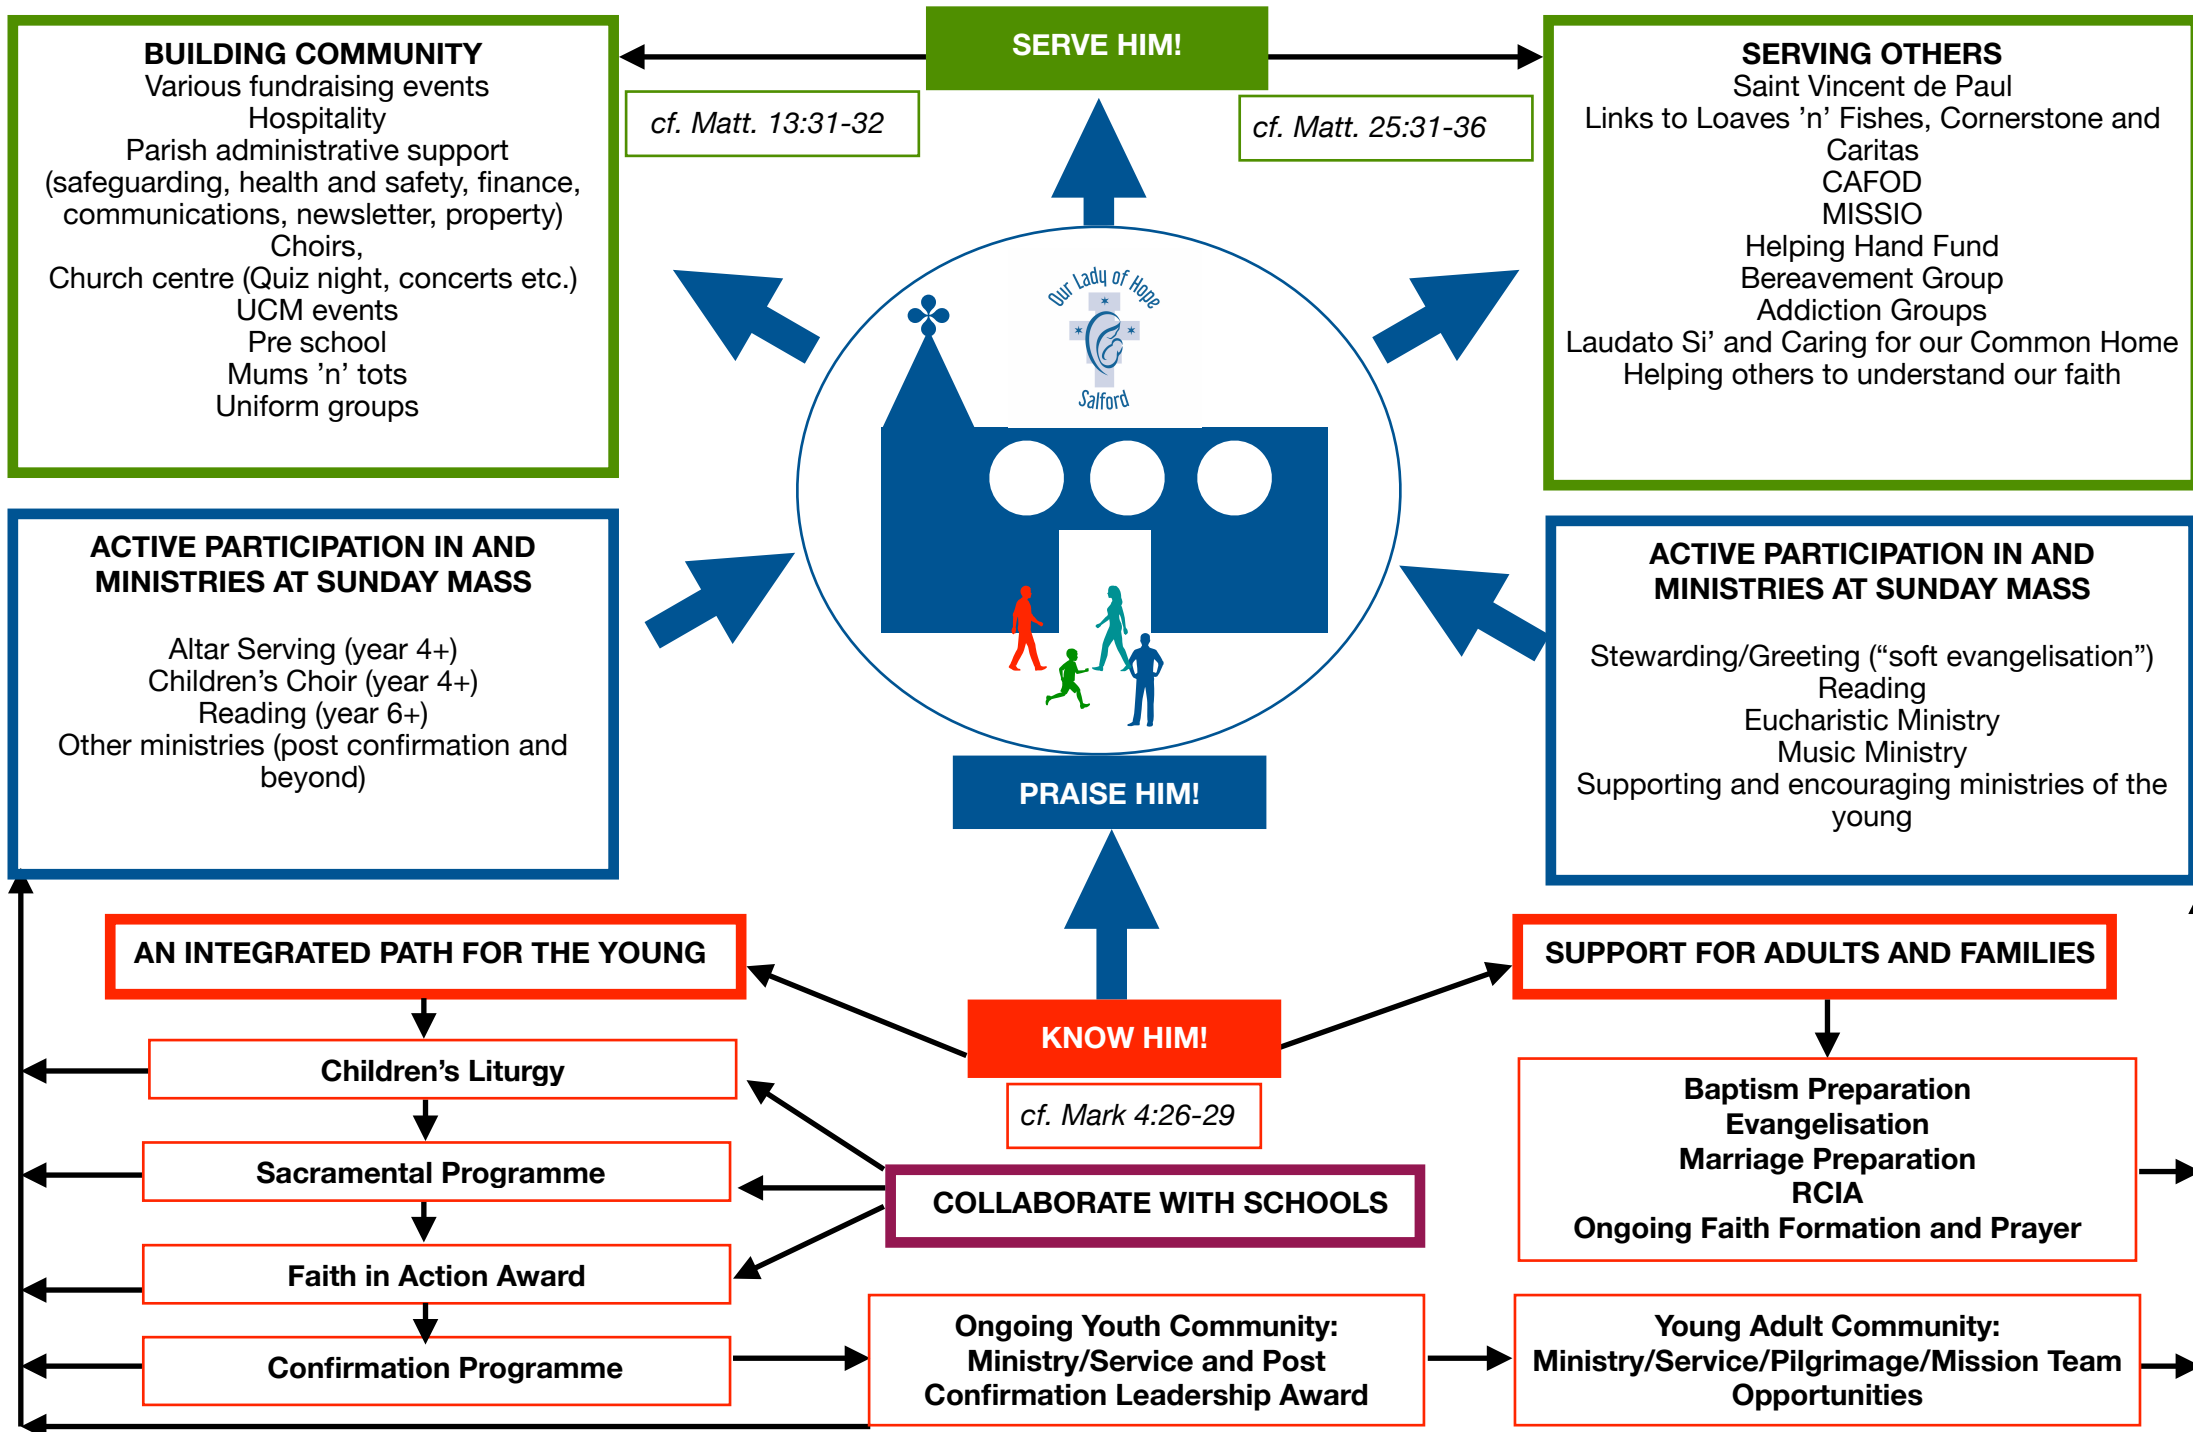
BUILDING COMMUNITY
Various fundraising events
Hospitality
Parish administrative support (safeguarding, health and safety, finance, communications, newsletter, property)
Choirs,
Church centre (Quiz night, concerts etc.)
UCM events
Pre school
Mums 'n' tots
Uniform groups

SERVE HIM!

cf. Matt. 13:31-32

cf. Matt. 25:31-36

SERVING OTHERS
Saint Vincent de Paul
Links to Loaves 'n' Fishes, Cornerstone and Caritas
CAFOD
MISSIO
Helping Hand Fund
Bereavement Group
Addiction Groups
Laudato Si' and Caring for our Common Home
Helping others to understand our faith

Our Lady of Hope
Salford

ACTIVE PARTICIPATION IN AND MINISTRIES AT SUNDAY MASS

Altar Serving (year 4+)
Children's Choir (year 4+)
Reading (year 6+)
Other ministries (post confirmation and beyond)

ACTIVE PARTICIPATION IN AND MINISTRIES AT SUNDAY MASS

Stewarding/Greeting ("soft evangelisation")
Reading
Eucharistic Ministry
Music Ministry
Supporting and encouraging ministries of the young

PRAISE HIM!

AN INTEGRATED PATH FOR THE YOUNG

SUPPORT FOR ADULTS AND FAMILIES

Children's Liturgy

KNOW HIM!

cf. Mark 4:26-29

Baptism Preparation
Evangelisation
Marriage Preparation
RCIA
Ongoing Faith Formation and Prayer

Sacramental Programme

COLLABORATE WITH SCHOOLS

Faith in Action Award

Confirmation Programme

Ongoing Youth Community: Ministry/Service and Post Confirmation Leadership Award

Young Adult Community: Ministry/Service/Pilgrimage/Mission Team Opportunities